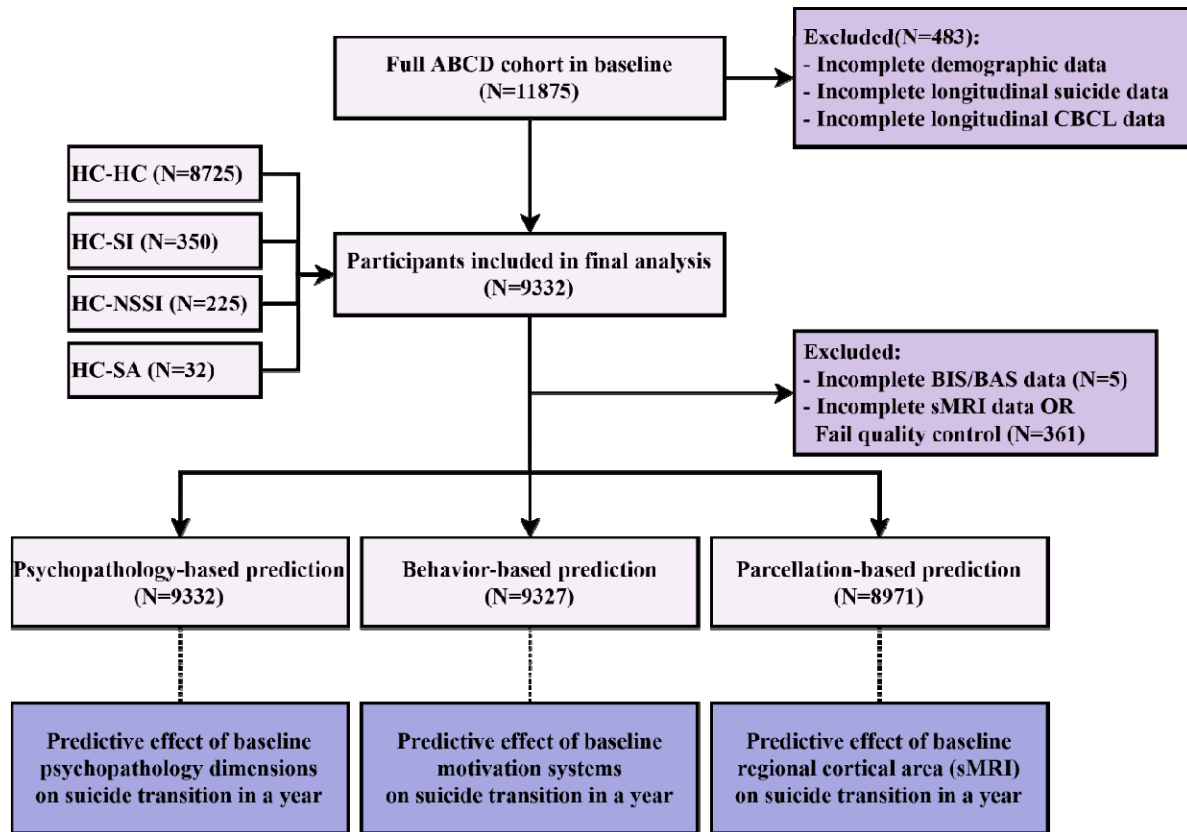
Full ABCD cohort in baseline
(N=11875)

Excluded(N=483):
- Incomplete demographic data
- Incomplete longitudinal suicide data
- Incomplete longitudinal CBCL data

HC-HC (N=8725)

HC-SI (N=350)

HC-NSSI (N=225)

HC-SA (N=32)

Participants included in final analysis
(N=9332)

Excluded:
- Incomplete BIS/BAS data (N=5)
- Incomplete sMRI data OR Fail quality control (N=361)

Psychopathology-based prediction
(N=9332)

Behavior-based prediction
(N=9327)

Parcellation-based prediction
(N=8971)

Predictive effect of baseline psychopathology dimensions on suicide transition in a year

Predictive effect of baseline motivation systems on suicide transition in a year

Predictive effect of baseline regional cortical area (sMRI) on suicide transition in a year